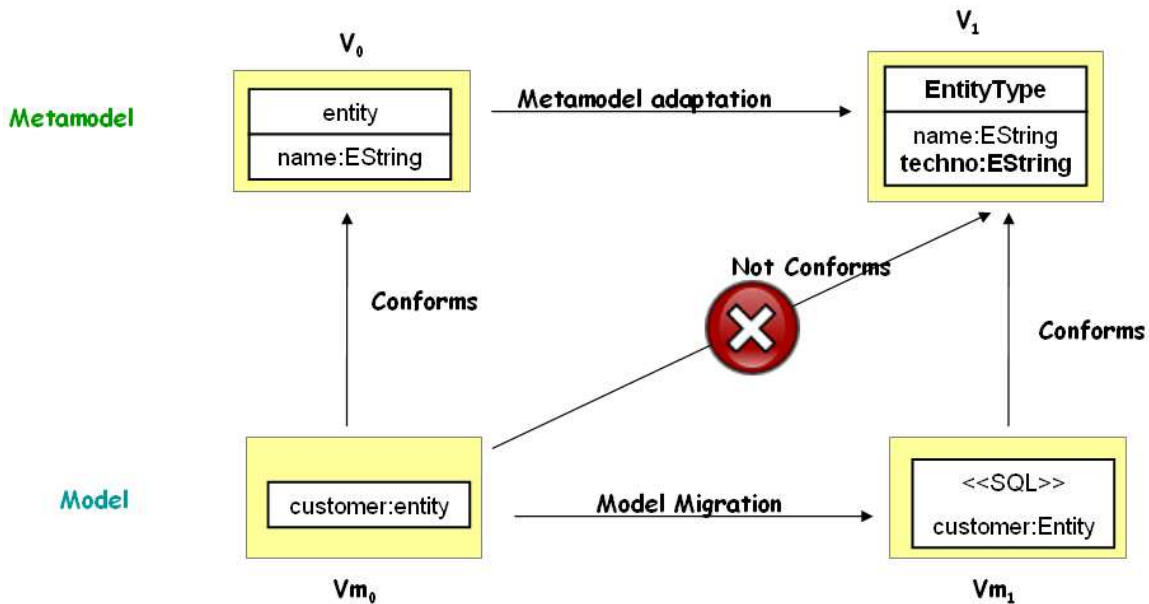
$V_0$

$V_1$

Metamodel

entity

name:EString

Metamodel adaptation

EntityType

name:EString
techno:EString

Not Conforms

Conforms

Conforms

Model

customer:entity

Model Migration

<<SQL>>
customer:Entity

$Vm_0$

$Vm_1$